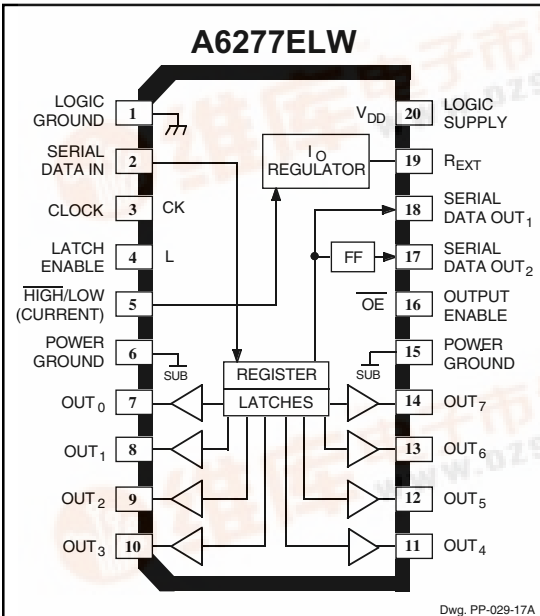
A6277ELW

LOGIC GROUND 1
SERIAL DATA IN 2
CLOCK 3 CK
LATCH ENABLE 4 L
$\overline{\text{HIGH}}$/LOW (CURRENT) 5
POWER GROUND 6 SUB
OUT$_0$ 7
OUT$_1$ 8
OUT$_2$ 9
OUT$_3$ 10

$I_O$ REGULATOR
FF
REGISTER
LATCHES

$V_{DD}$ 20 LOGIC SUPPLY
19 $R_{EXT}$
18 SERIAL DATA OUT$_1$
17 SERIAL DATA OUT$_2$
$\overline{OE}$ 16 OUTPUT ENABLE
SUB 15 POWER GROUND
14 OUT$_7$
13 OUT$_6$
12 OUT$_5$
11 OUT$_4$

Dwg. PP-029-17A